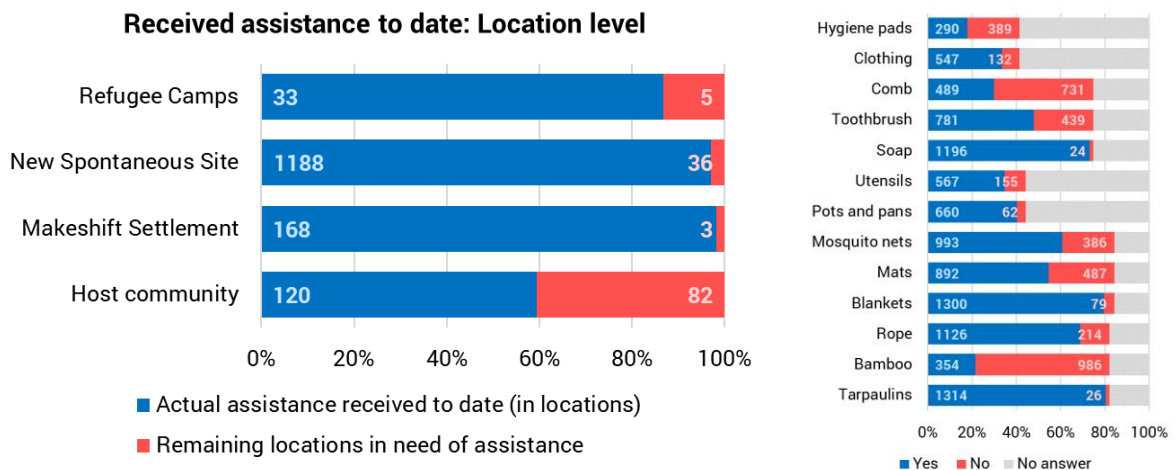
Received assistance to date: Location level

| | | |
|---|---|---|
| Refugee Camps | 33 | 5 |
| New Spontaneous Site | 1188 | 36 |
| Makeshift Settlement | 168 | 3 |
| Host community | 120 | 82 |

0% 20% 40% 60% 80% 100%

Actual assistance received to date (in locations)
Remaining locations in need of assistance

| | Yes | No |
|---|---|---|
| Hygiene pads | 290 | 389 |
| Clothing | 547 | 132 |
| Comb | 489 | 731 |
| Toothbrush | 781 | 439 |
| Soap | 1196 | 24 |
| Utensils | 567 | 155 |
| Pots and pans | 660 | 62 |
| Mosquito nets | 993 | 386 |
| Mats | 892 | 487 |
| Blankets | 1300 | 79 |
| Rope | 1126 | 214 |
| Bamboo | 354 | 986 |
| Tarpaulins | 1314 | 26 |

0% 20% 40% 60% 80% 100%

Yes No No answer